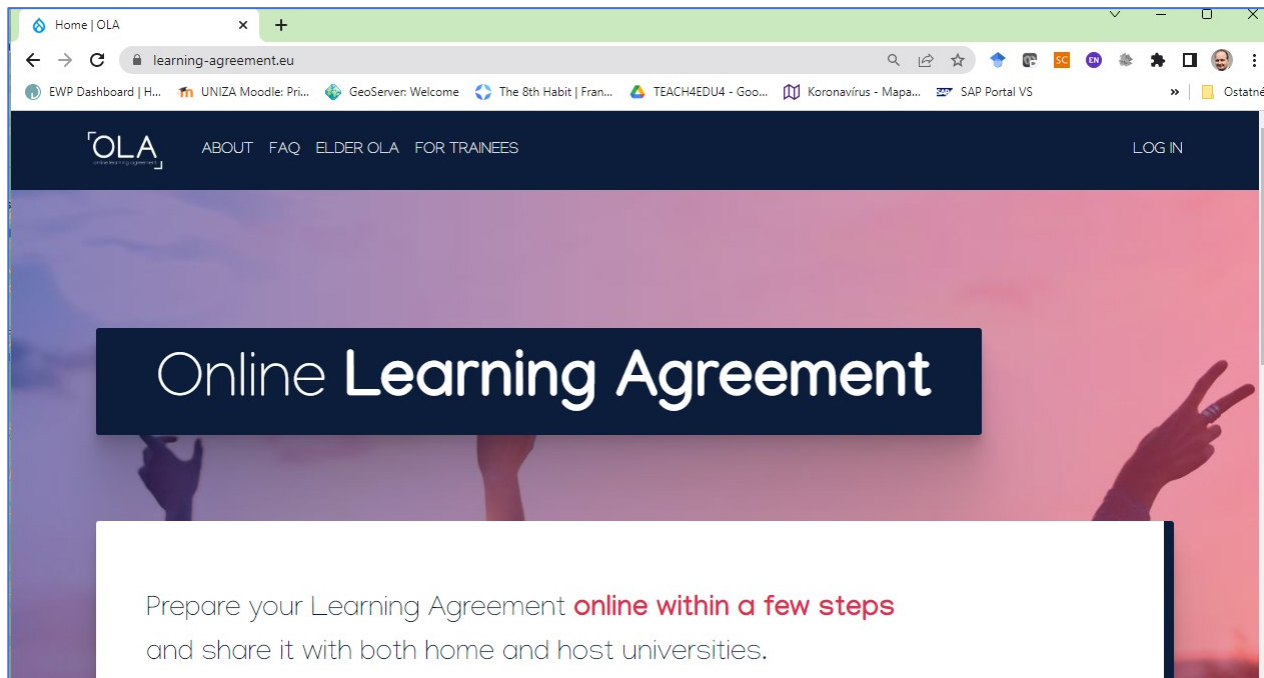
Home | OLA

learning-agreement.eu

SC EN

EWP Dashboard | H... UNIZA Moodle: Pri... GeoServer: Welcome The 8th Habit | Fran... TEACH4EDU4 - Goo... Koronavírus - Mapa... SAP Portal VS » Ostatné

OLA
online learning agreement

ABOUT FAQ ELDER OLA FOR TRAINEES LOG IN

Online Learning Agreement

Prepare your Learning Agreement online within a few steps and share it with both home and host universities.